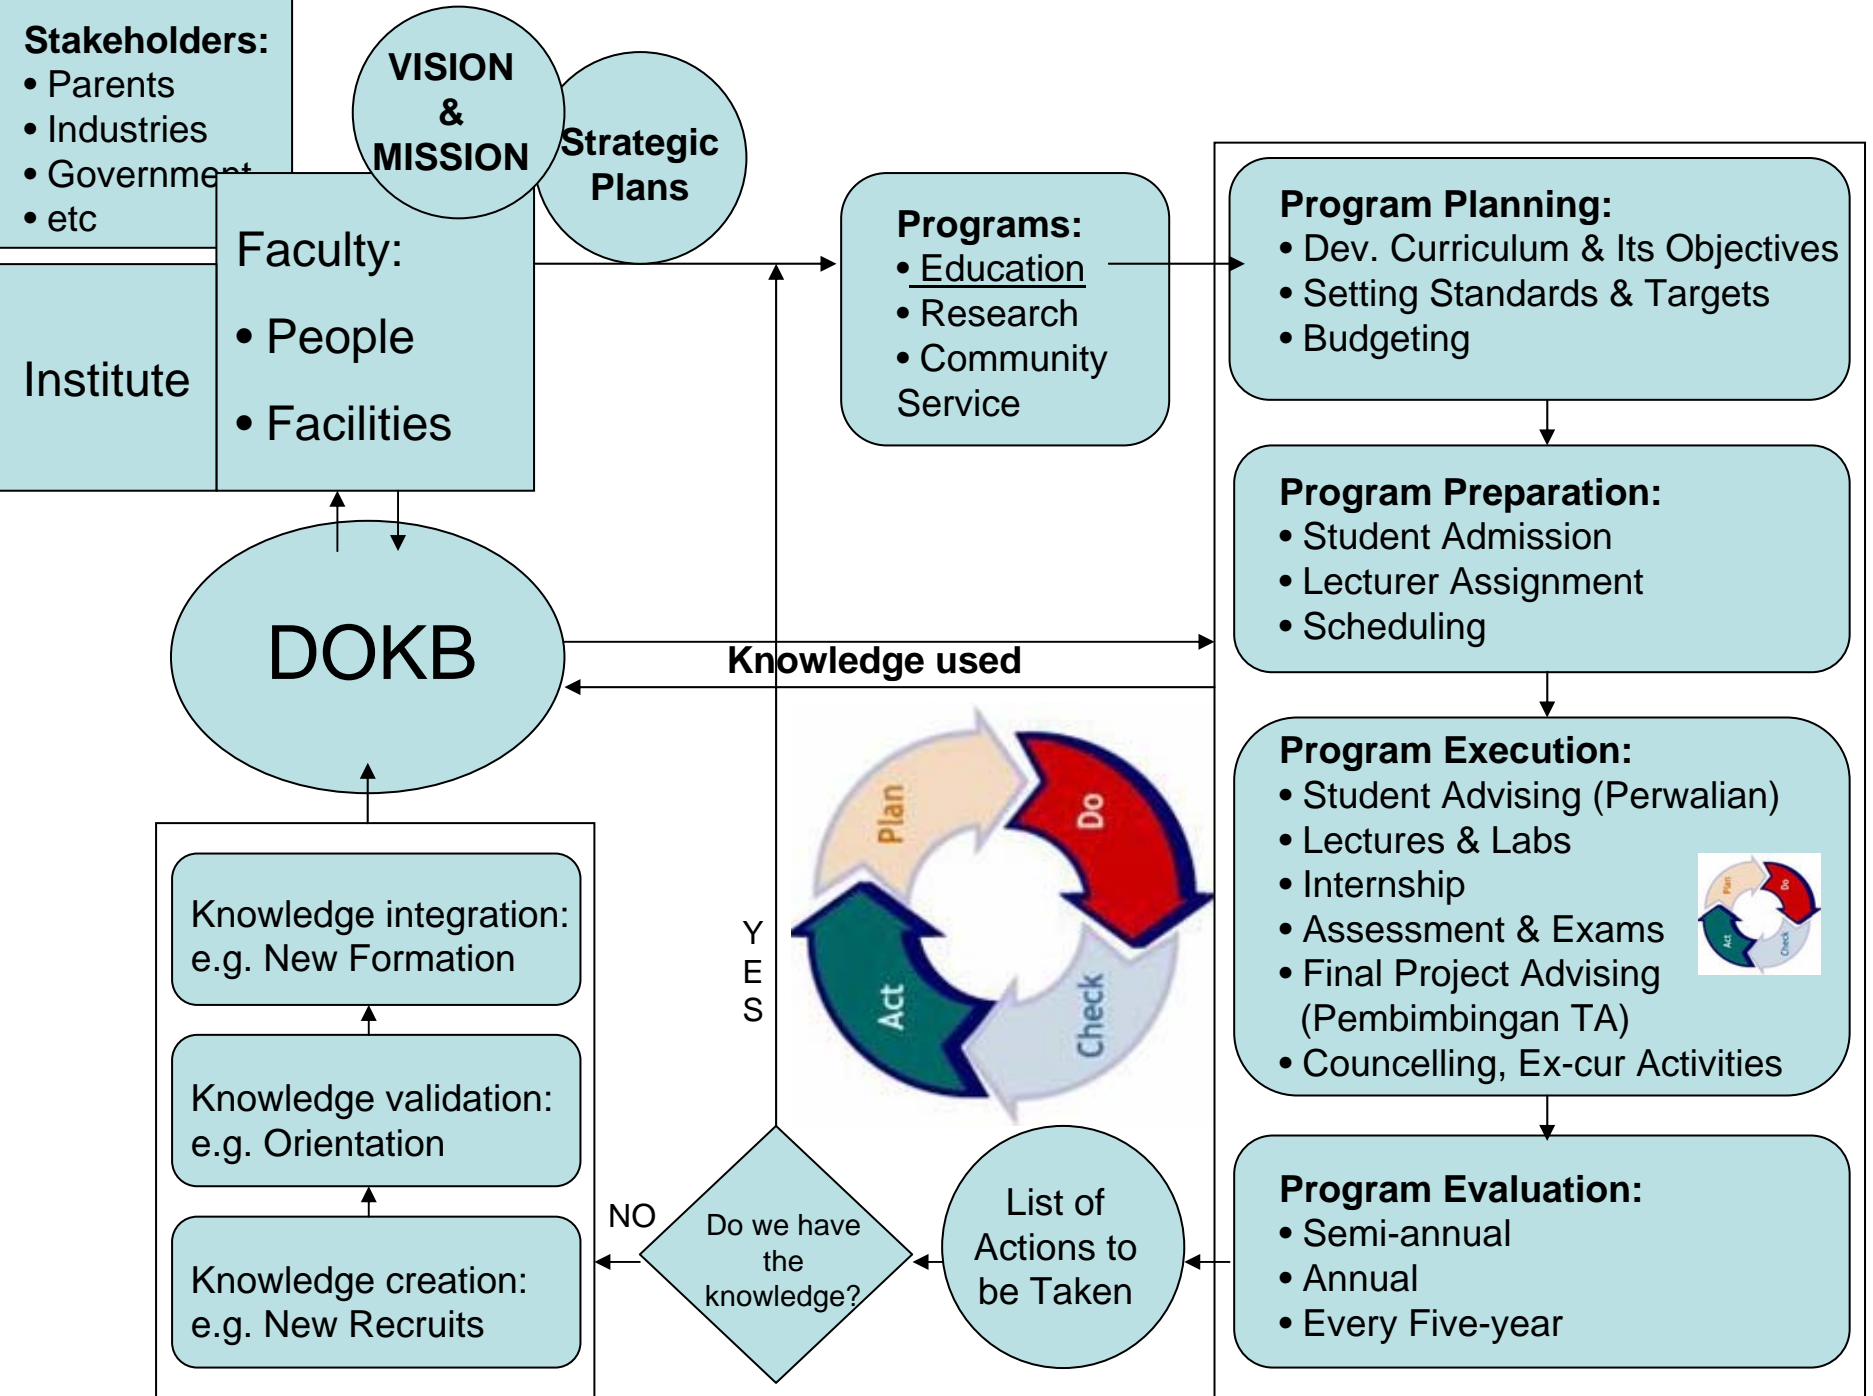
Stakeholders:
• Parents
• Industries
• Government
• etc

VISION & MISSION

Strategic Plans

Faculty:
• People
• Facilities

Institute

Programs:
• Education
• Research
• Community Service

Program Planning:
• Dev. Curriculum & Its Objectives
• Setting Standards & Targets
• Budgeting

Program Preparation:
• Student Admission
• Lecturer Assignment
• Scheduling

DOKB

Knowledge used

Program Execution:
• Student Advising (Perwalian)
• Lectures & Labs
• Internship
• Assessment & Exams
• Final Project Advising (Pembimbingan TA)
• Councelling, Ex-cur Activities

Plan
Do
Act
Check

Plan
Do
Act
Check

Knowledge integration: e.g. New Formation

Knowledge validation: e.g. Orientation

Knowledge creation: e.g. New Recruits

YES

NO

Do we have the knowledge?

List of Actions to be Taken

Program Evaluation:
• Semi-annual
• Annual
• Every Five-year